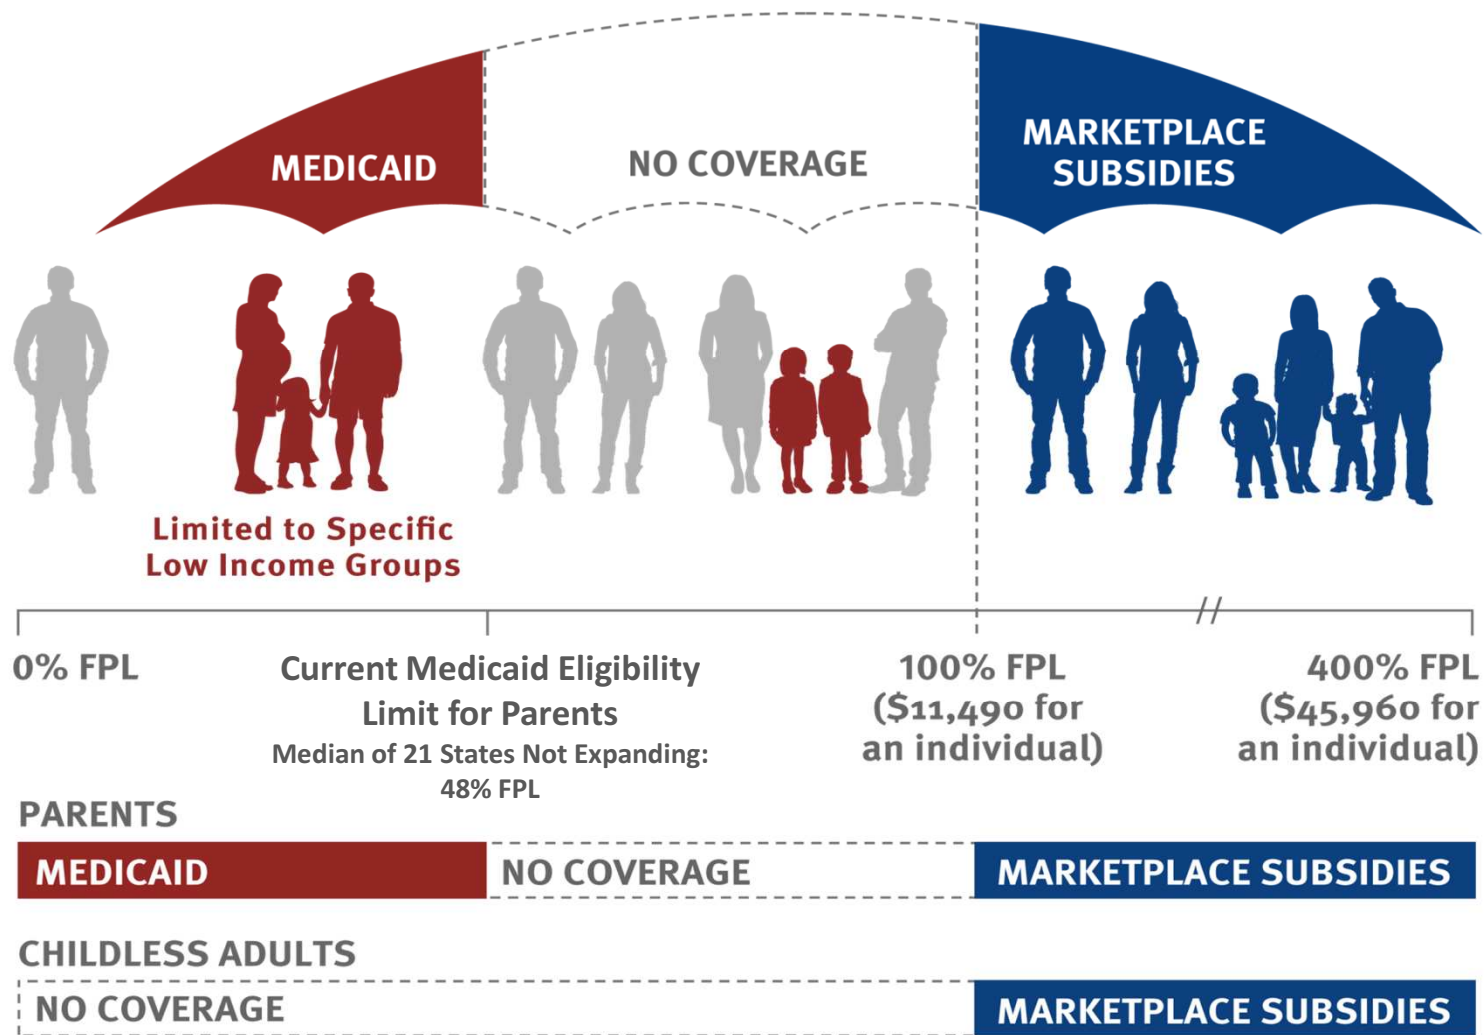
MEDICAID

NO COVERAGE

MARKETPLACE SUBSIDIES

Limited to Specific Low Income Groups

0% FPL

Current Medicaid Eligibility Limit for Parents

Median of 21 States Not Expanding: 48% FPL

100% FPL ($11,490 for an individual)

400% FPL ($45,960 for an individual)

PARENTS

MEDICAID

NO COVERAGE

MARKETPLACE SUBSIDIES

CHILDLESS ADULTS

NO COVERAGE

MARKETPLACE SUBSIDIES